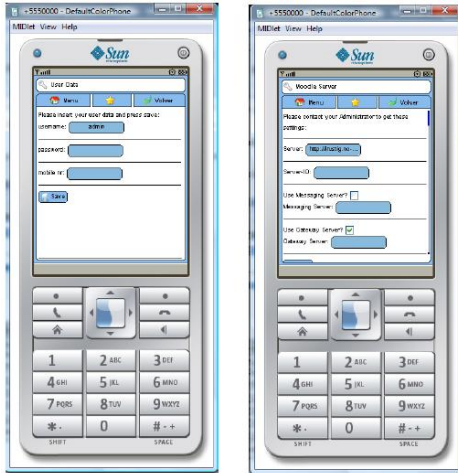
+5550000 - DefaultColorPhone
MIDlet View Help
Sun
User Data
Menu
Volver
Please insert your user data and press save:
username: admin
password:
mobile nr:
Save
1
2 ABC
3 DEF
4 GHI
5 JKL
6 MNO
7 PQRS
8 TUV
9 WXYZ
*.
0
# - +
SHIFT
SPACE

+5550000 - DefaultColorPhone
MIDlet View Help
Sun
Moodle Server
Menu
Volver
Please contact your Administrator to get these settings:
Server: http://moztig.no-...
Server-ID:
Use Messaging Server?
Messaging Server:
Use Gateway Server?
Gateway Server:
1
2 ABC
3 DEF
4 GHI
5 JKL
6 MNO
7 PQRS
8 TUV
9 WXYZ
*.
0
# - +
SHIFT
SPACE